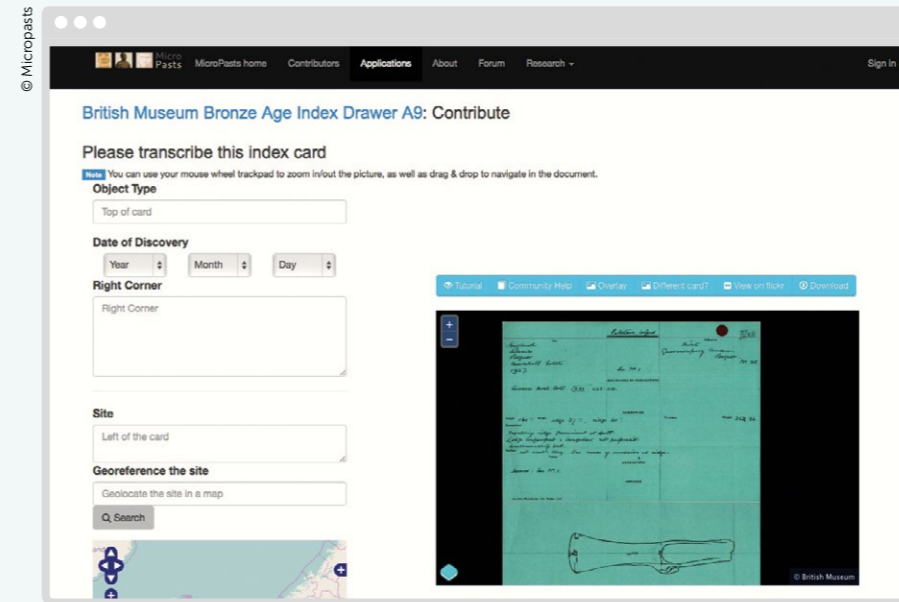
© Micropasts

Micro Pasts MicroPasts home Contributors Applications About Forum Research ▾ Sign in

British Museum Bronze Age Index Drawer A9: Contribute

Please transcribe this index card

Note You can use your mouse wheel trackpad to zoom in/out the picture, as well as drag & drop to navigate in the document.

Object Type

Top of card

Date of Discovery

Year ⬍ Month ⬍ Day ⬍

Right Corner

Right Corner

Site

Left of the card

Georeference the site

Geolocate the site in a map

Search

Tutorial Community Help Overlay Different card? View on flickr Download

+
−

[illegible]

© British Museum